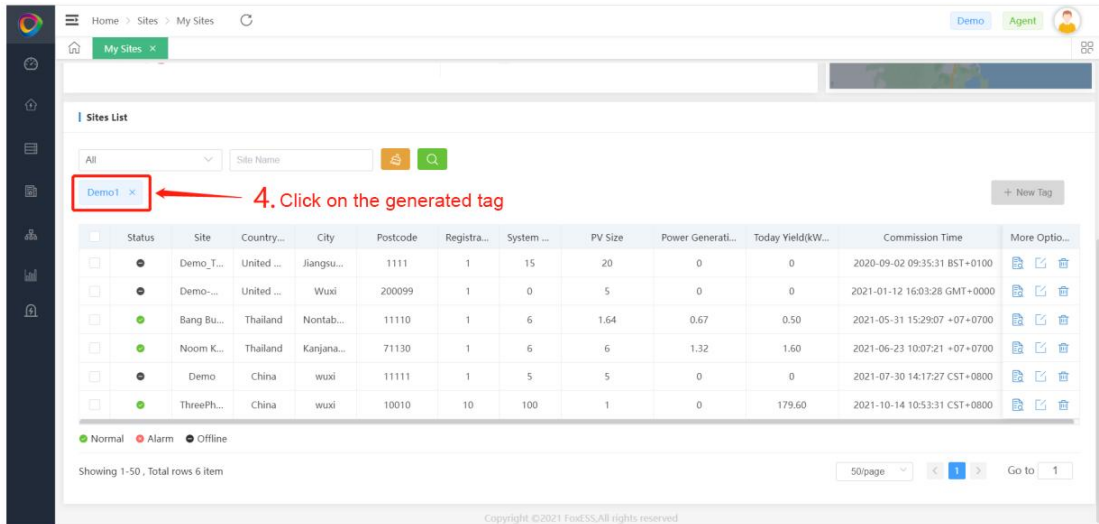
Home > Sites > My Sites

Demo Agent

My Sites ×

Sites List

All

Site Name

Demo1 ×

4. Click on the generated tag

+ New Tag

| | Status | Site | Country... | City | Postcode | Registra... | System ... | PV Size | Power Generati... | Today Yield(kW... | Commission Time | More Optio... |
|---|---|---|---|---|---|---|---|---|---|---|---|---|
| | | Demo_T... | United ... | Jiangsu... | 1111 | 1 | 15 | 20 | 0 | 0 | 2020-09-02 09:35:31 BST+0100 | |
| | | Demo-... | United ... | Wuxi | 200099 | 1 | 0 | 5 | 0 | 0 | 2021-01-12 16:03:28 GMT+0000 | |
| | | Bang Bu... | Thailand | Nontab... | 11110 | 1 | 6 | 1.64 | 0.67 | 0.50 | 2021-05-31 15:29:07 +07+0700 | |
| | | Noom K... | Thailand | Kanjana... | 71130 | 1 | 6 | 6 | 1.32 | 1.60 | 2021-06-23 10:07:21 +07+0700 | |
| | | Demo | China | wuxi | 11111 | 1 | 5 | 5 | 0 | 0 | 2021-07-30 14:17:27 CST+0800 | |
| | | ThreePh... | China | wuxi | 10010 | 10 | 100 | 1 | 0 | 179.60 | 2021-10-14 10:53:31 CST+0800 | |

Normal Alarm Offline

Showing 1-50 , Total rows 6 item

50/page 1 Go to 1

Copyright ©2021 FoxESS.All rights reserved